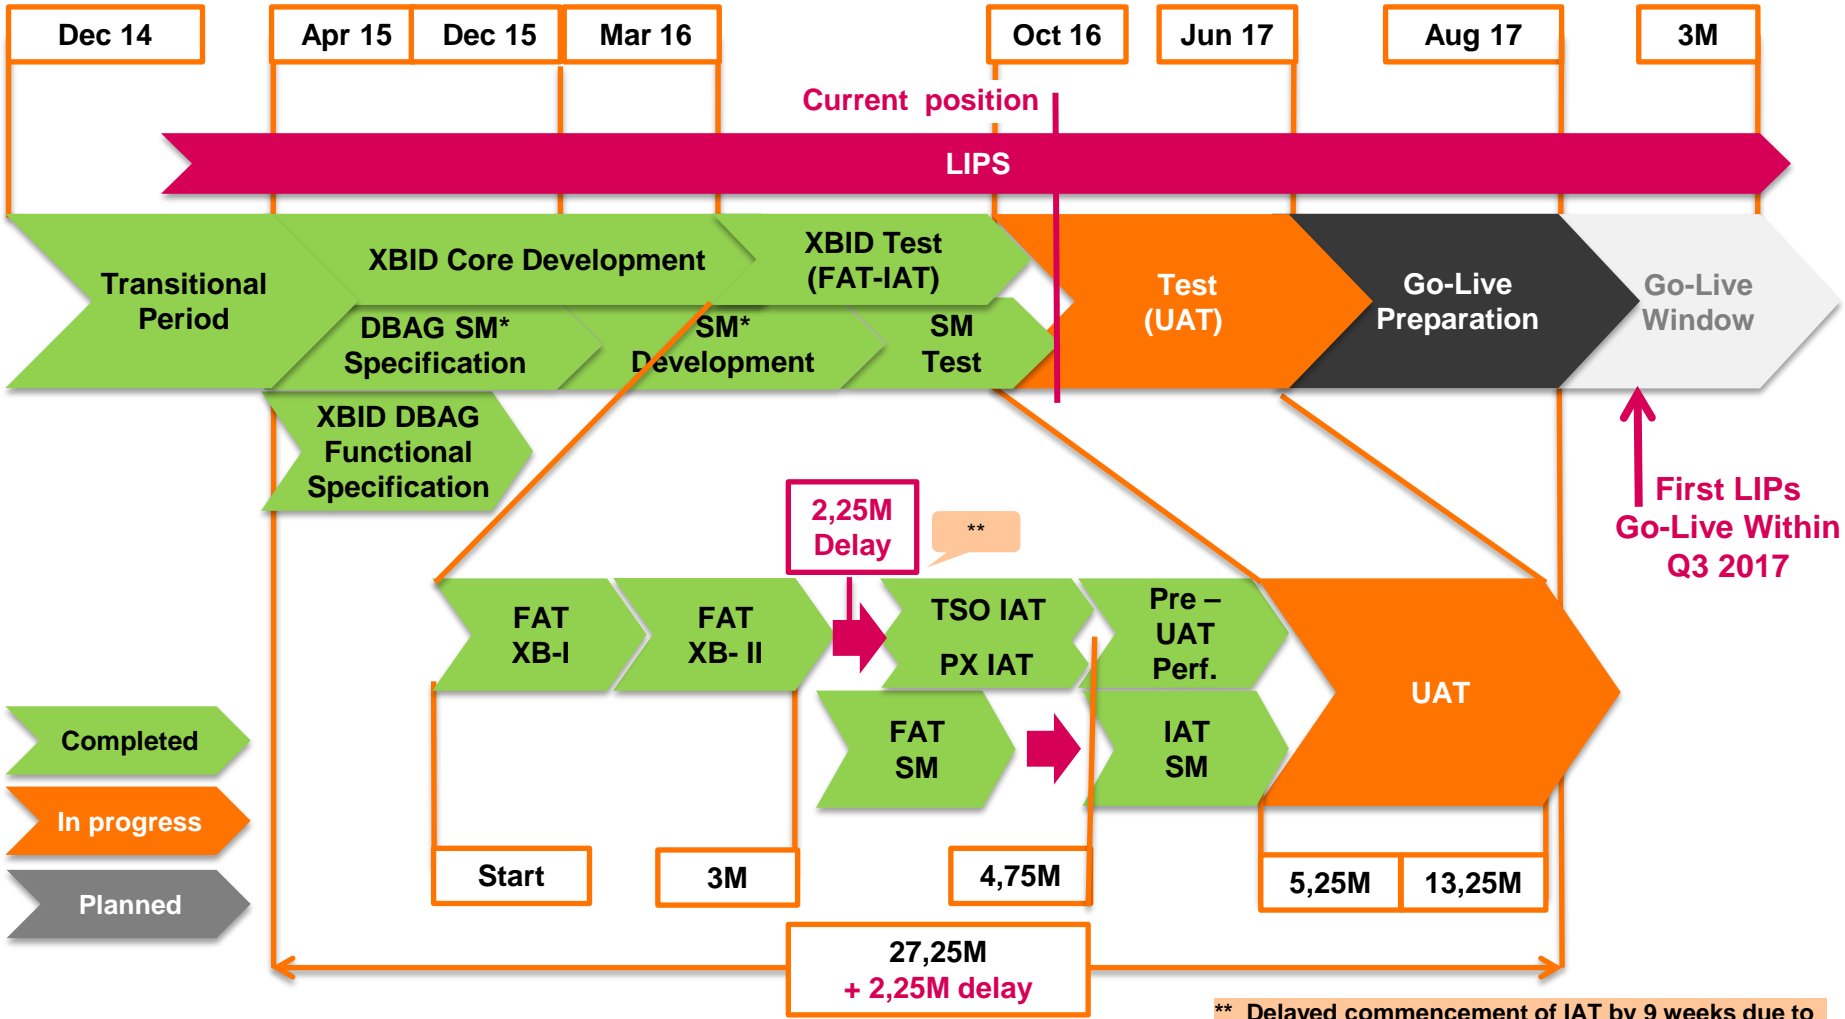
Dec 14
Apr 15
Dec 15
Mar 16
Oct 16
Jun 17
Aug 17
3M

Current position

LIPS

Transitional Period

XBID Core Development

XBID Test (FAT-IAT)

DBAG SM* Specification

SM* Development

SM Test

Test (UAT)

Go-Live Preparation

Go-Live Window

XBID DBAG Functional Specification

First LIPs Go-Live Within Q3 2017

2,25M Delay

**

FAT XB-I

FAT XB- II

TSO IAT

PX IAT

Pre – UAT Perf.

UAT

FAT SM

IAT SM

Completed

In progress

Planned

Start

3M

4,75M

5,25M

13,25M

27,25M + 2,25M delay

** Delayed commencement of IAT by 9 weeks due to